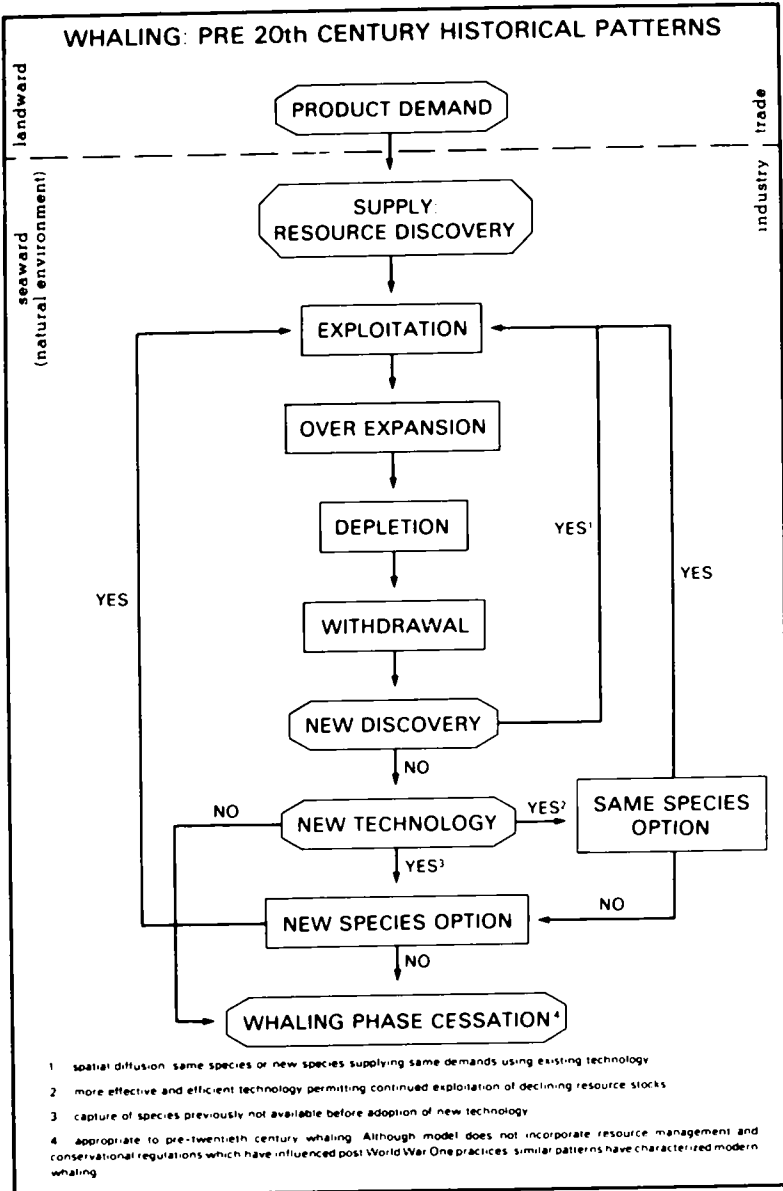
WHALING: PRE 20th CENTURY HISTORICAL PATTERNS

landward

trade

PRODUCT DEMAND

seaward (natural environment)

industry

SUPPLY: RESOURCE DISCOVERY

EXPLOITATION

OVER EXPANSION

DEPLETION

WITHDRAWAL

NEW DISCOVERY

YES$^1$

YES

YES

NO

NEW TECHNOLOGY

NO

YES$^2$

SAME SPECIES OPTION

YES$^3$

NEW SPECIES OPTION

NO

NO

WHALING PHASE CESSATION$^4$

1 spatial diffusion: same species or new species supplying same demands using existing technology

2 more effective and efficient technology permiting continued exploitation of declining resource stocks

3 capture of species previously not available before adoption of new technology

4 appropriate to pre-twentieth century whaling. Although model does not incorporate resource management and conservational regulations which have influenced post World War One practices, similar patterns have characterized modern whaling.